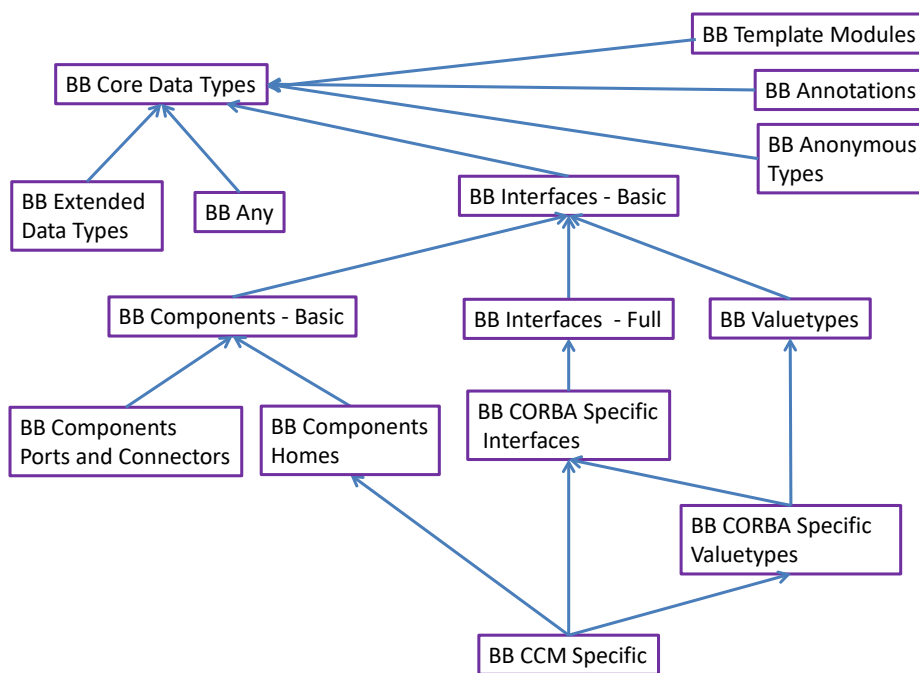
BB Template Modules

BB Core Data Types

BB Annotations

BB Anonymous Types

BB Extended Data Types

BB Any

BB Interfaces - Basic

BB Components - Basic

BB Interfaces - Full

BB Valuetypes

BB Components Ports and Connectors

BB Components Homes

BB CORBA Specific Interfaces

BB CORBA Specific Valuetypes

BB CCM Specific